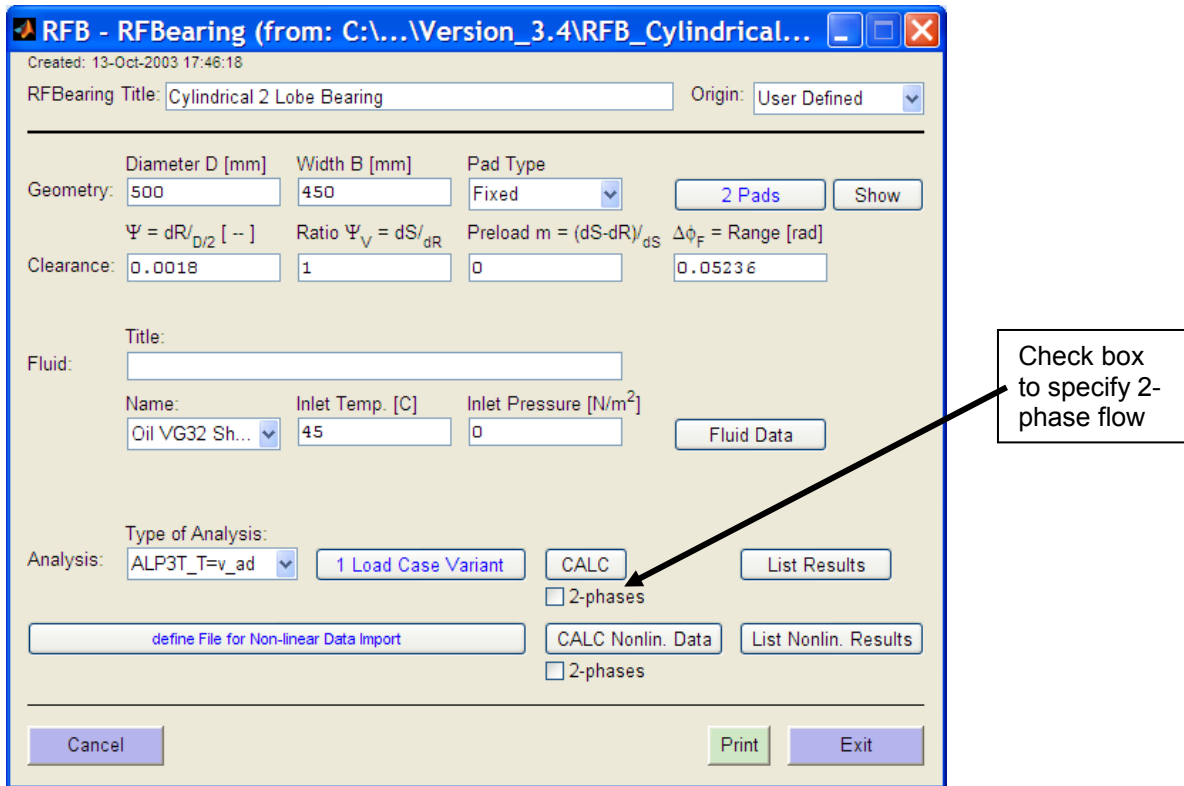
RFB - RFBearing (from: C:\...\Version_3.4\RFB_Cylindrical...

Created: 13-Oct-2003 17:46:18

RFBearing Title: Cylindrical 2 Lobe Bearing

Origin: User Defined

Geometry:

Diameter D [mm] 500

Width B [mm] 450

Pad Type Fixed

2 Pads

Show

Clearance:

$\Psi = dR/_{D/2}$ [ -- ] 0.0018

Ratio $\Psi_V = dS/_{dR}$ 1

Preload m = (dS-dR)$/_{dS}$ 0

$\Delta\phi_F$ = Range [rad] 0.05236

Fluid:

Title:

Name: Oil VG32 Sh...

Inlet Temp. [C] 45

Inlet Pressure [N/m$^2$] 0

Fluid Data

Analysis:

Type of Analysis: ALP3T_T=v_ad

1 Load Case Variant

CALC

2-phases

List Results

define File for Non-linear Data Import

CALC Nonlin. Data

2-phases

List Nonlin. Results

Cancel

Print

Exit

Check box to specify 2-phase flow